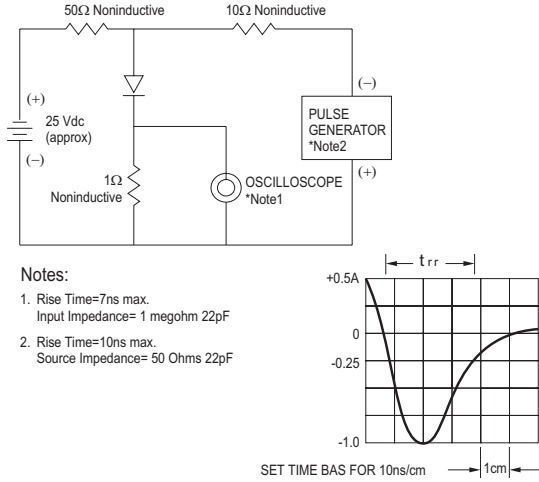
50Ω Noninductive

10Ω Noninductive

(+)

25 Vdc (approx)

(−)

(−)

PULSE GENERATOR *Note2

(+)

1Ω Noninductive

OSCILLOSCOPE *Note1

Notes:

1. Rise Time=7ns max. Input Impedance= 1 megohm 22pF

2. Rise Time=10ns max. Source Impedance= 50 Ohms 22pF

trr

+0.5A

0

-0.25

-1.0

SET TIME BAS FOR 10ns/cm

1cm